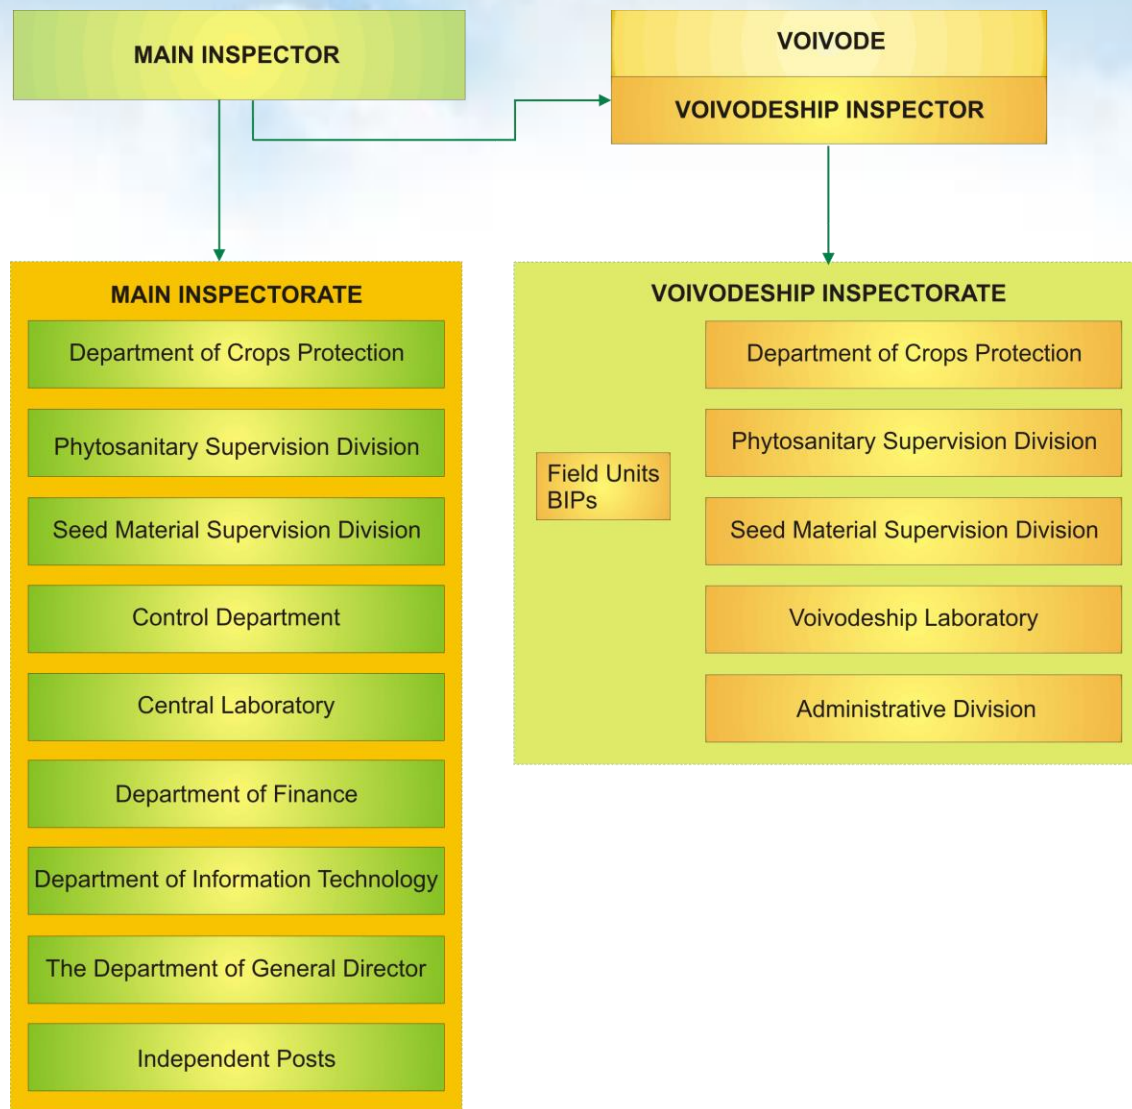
MAIN INSPECTOR

VOIVODE

VOIVODESHIP INSPECTOR

MAIN INSPECTORATE

Department of Crops Protection

Phytosanitary Supervision Division

Seed Material Supervision Division

Control Department

Central Laboratory

Department of Finance

Department of Information Technology

The Department of General Director

Independent Posts

VOIVODESHIP INSPECTORATE

Field Units BIPs

Department of Crops Protection

Phytosanitary Supervision Division

Seed Material Supervision Division

Voivodeship Laboratory

Administrative Division